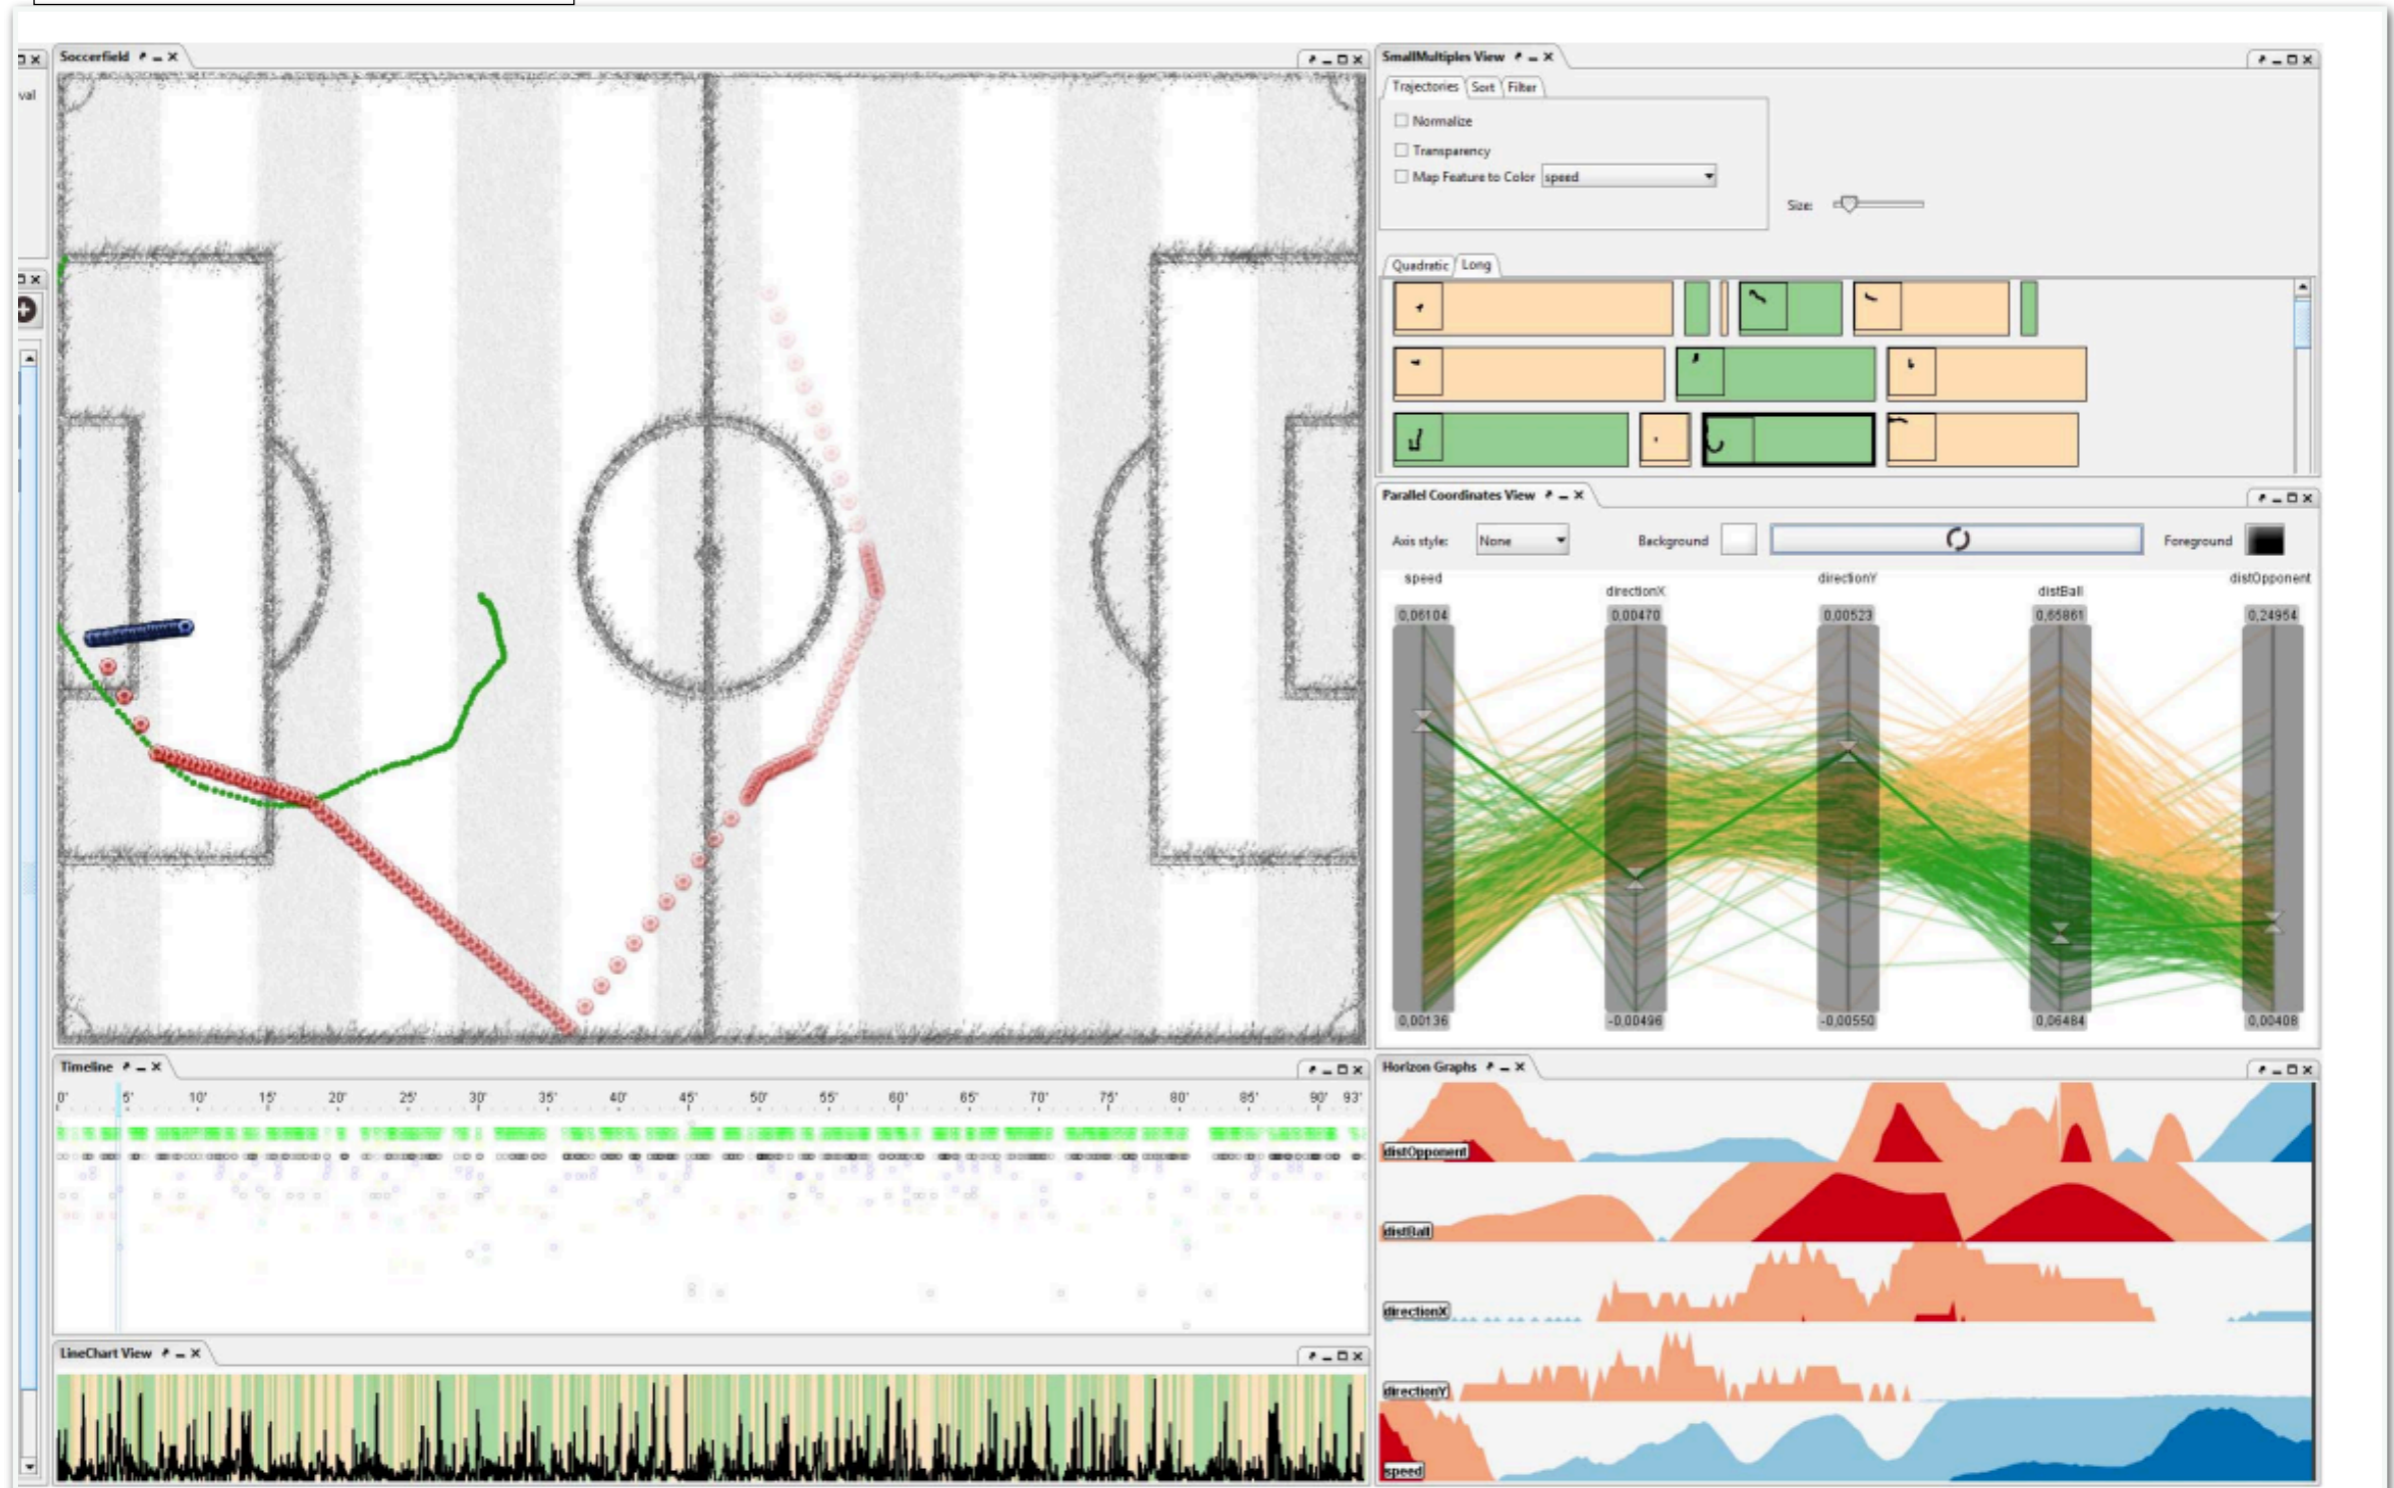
val

Soccerfield

SmallMultiples View

Trajectories | Sort | Filter

Normalize

Transparency

Map Feature to Color speed

Size:

Quadratic | Long

Parallel Coordinates View

Axis style: None

Background

Foreground

speed

directionX

directionY

distBall

distOpponent

0,06104

0,00470

0,00523

0,65861

0,24954

0,00136

-0,00496

-0,00550

0,06484

0,00408

Timeline

0' 5' 10' 15' 20' 25' 30' 35' 40' 45' 50' 55' 60' 65' 70' 75' 80' 85' 90' 93'

Horizon Graphs

distOpponent

distBall

directionX

directionY

speed

LineChart View